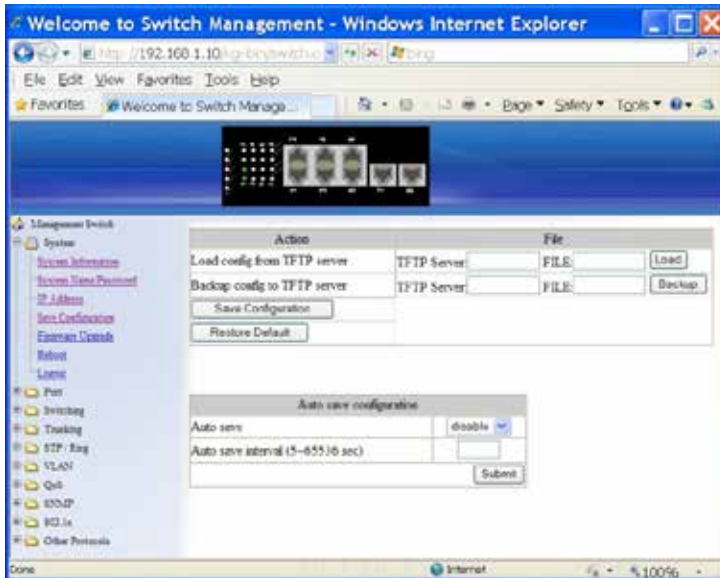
Welcome to Switch Management - Windows Internet Explorer

http://192.168.1.10/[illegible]

File Edit View Favorites Tools Help

Favorites Welcome to Switch Manage...

Page ▾ Safety ▾ Tools ▾

Management Switch
System
System Information
System Name Password
IP Address
Save Configuration
Firmware Upgrade
Reboot
License
Port
Switching
Trunking
STP / Ring
VLAN
QoS
SNMP
802.1x
Other Protocols

| Action | File |
|---|---|
| Load config from TFTP server | TFTP Server FILE: Load |
| Backup config to TFTP server | TFTP Server FILE: Backup |

Save Configuration

Restore Default

| Auto save configuration | |
|---|---|
| Auto save | disable |
| Auto save interval (5~65536 sec) | |

Submit

Done

Internet

100%